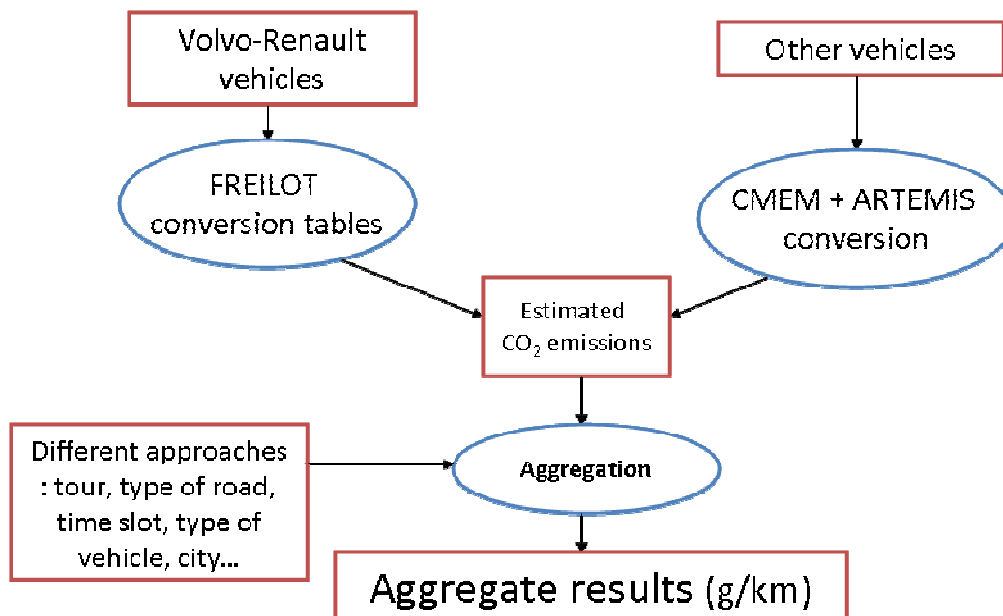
Volvo-Renault vehicles

Other vehicles

FREILOT conversion tables

CMEM + ARTEMIS conversion

Estimated $CO_2$ emissions

Different approaches : tour, type of road, time slot, type of vehicle, city...

Aggregation

Aggregate results (g/km)